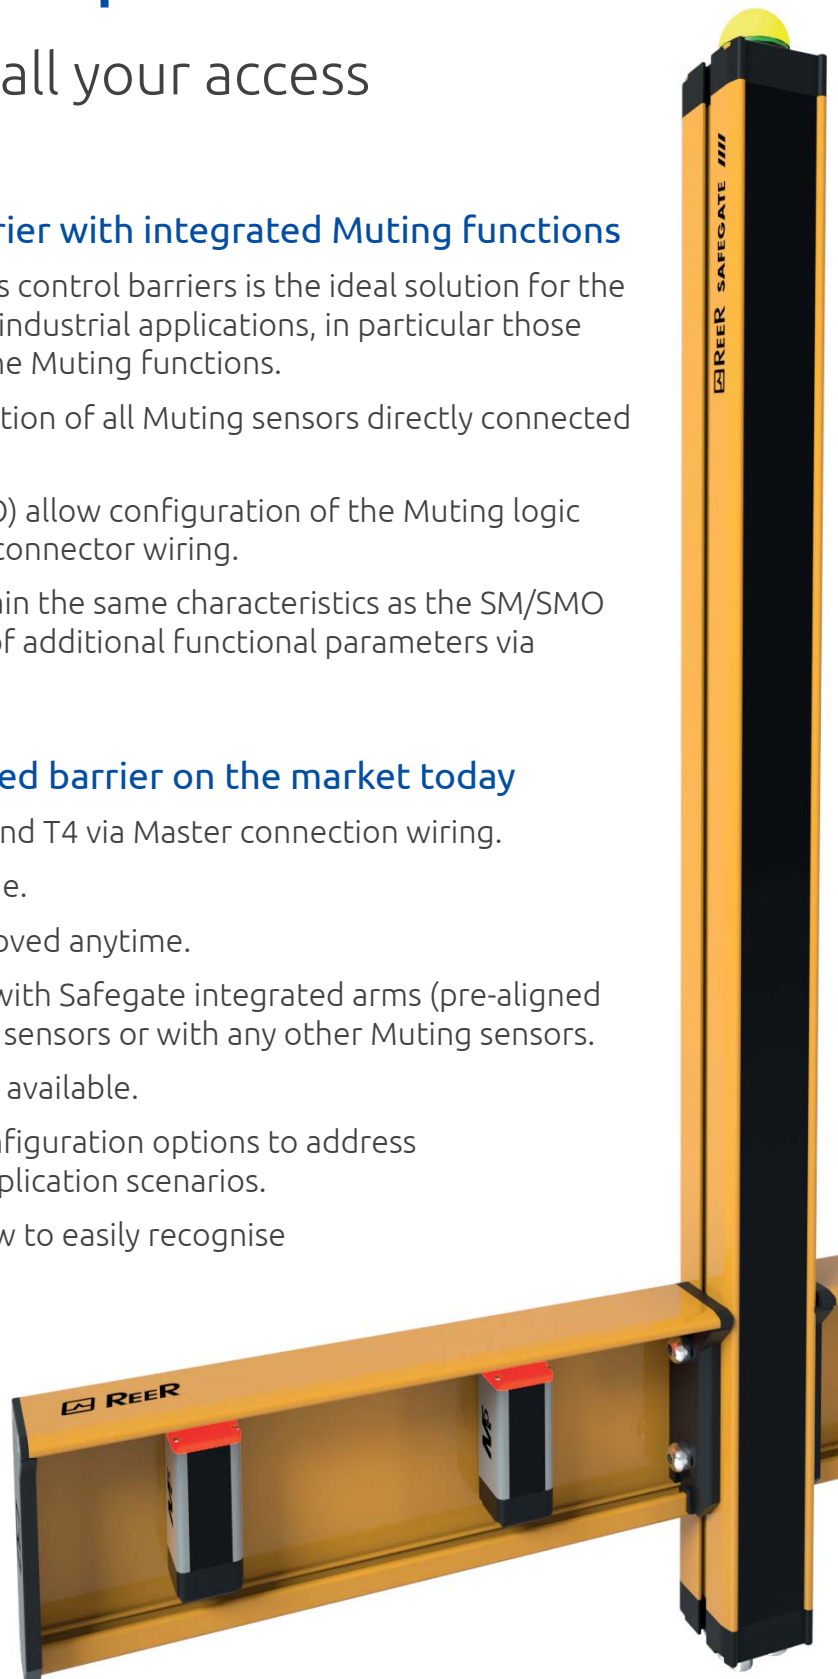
all your access

rier with integrated Muting functions

s control barriers is the ideal solution for the industrial applications, in particular those ne Muting functions.

tion of all Muting sensors directly connected

) allow configuration of the Muting logic connector wiring.

in the same characteristics as the SM/SMO f additional functional parameters via

ed barrier on the market today

nd T4 via Master connection wiring.

e.

oved anytime.

vith Safegate integrated arms (pre-aligned sensors or with any other Muting sensors.

available.

figuration options to address plication scenarios.

v to easily recognise

REER SAFEGATE

REER